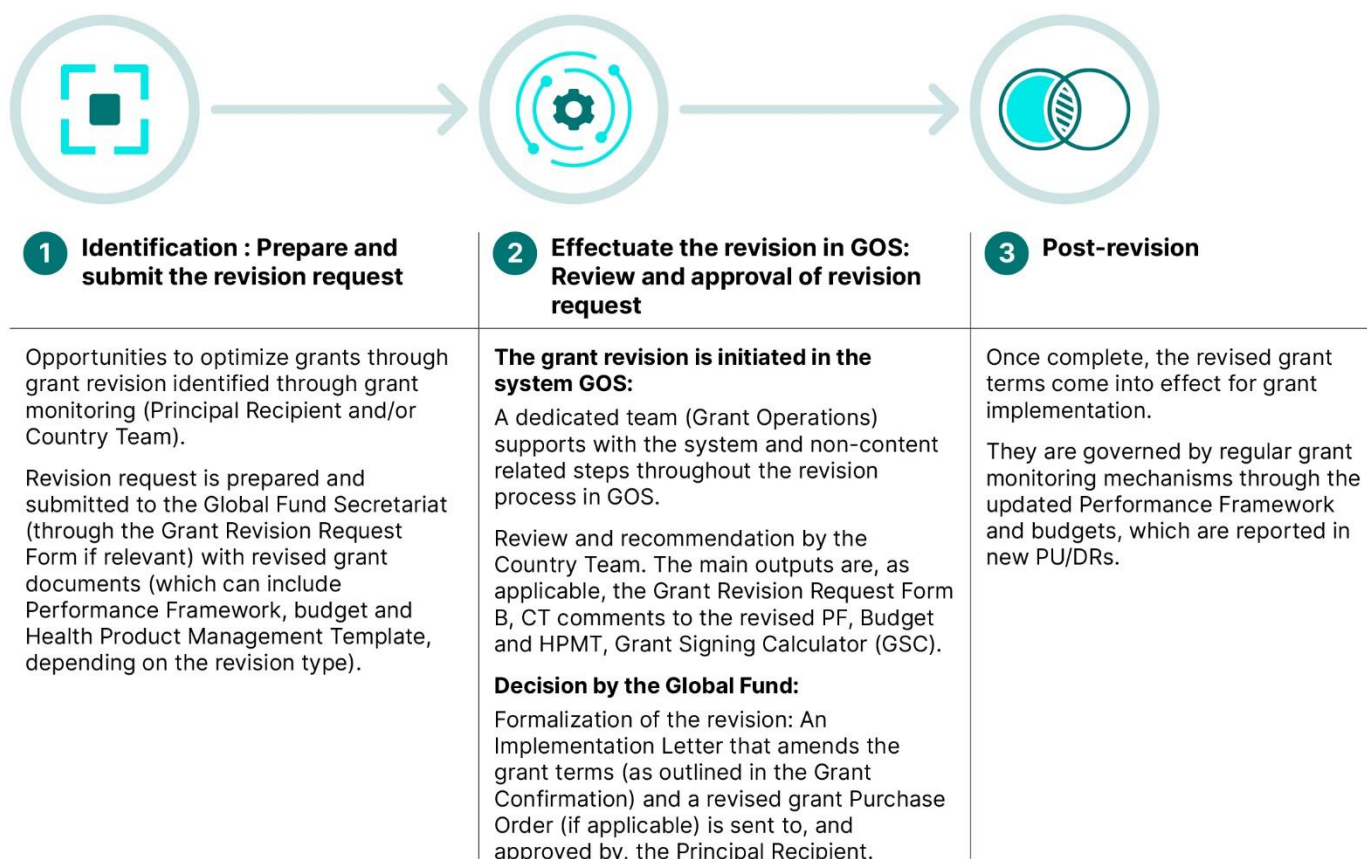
1 Identification : Prepare and submit the revision request

Opportunities to optimize grants through grant revision identified through grant monitoring (Principal Recipient and/or Country Team).

Revision request is prepared and submitted to the Global Fund Secretariat (through the Grant Revision Request Form if relevant) with revised grant documents (which can include Performance Framework, budget and Health Product Management Template, depending on the revision type).

2 Effectuate the revision in GOS: Review and approval of revision request

The grant revision is initiated in the system GOS:

A dedicated team (Grant Operations) supports with the system and non-content related steps throughout the revision process in GOS.

Review and recommendation by the Country Team. The main outputs are, as applicable, the Grant Revision Request Form B, CT comments to the revised PF, Budget and HPMT, Grant Signing Calculator (GSC).

Decision by the Global Fund:

Formalization of the revision: An Implementation Letter that amends the grant terms (as outlined in the Grant Confirmation) and a revised grant Purchase Order (if applicable) is sent to, and approved by, the Principal Recipient.

3 Post-revision

Once complete, the revised grant terms come into effect for grant implementation.

They are governed by regular grant monitoring mechanisms through the updated Performance Framework and budgets, which are reported in new PU/DRs.